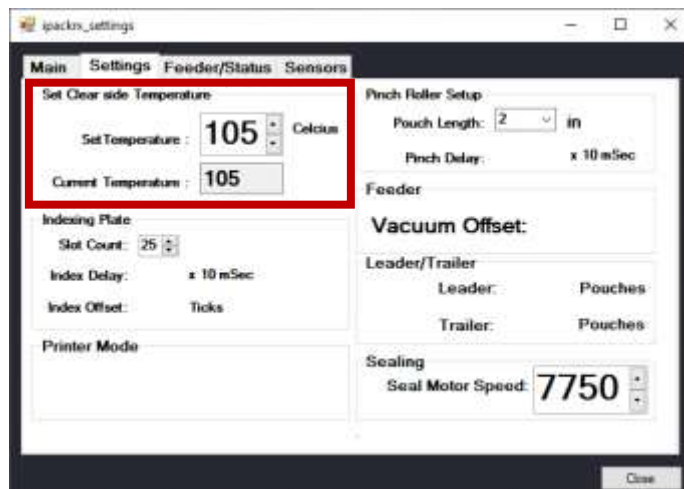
ipackrx_settings

Main | Settings | Feeder/Status | Sensors

Set Clear side Temperature

Set Temperature : 105 Celcius

Current Temperature : 105

Indexing Plate

Slot Count: 25

Index Delay: x 10 mSec

Index Offset: Ticks

Printer Mode

Pinch Roller Setup

Pouch Length: 2 in

Pinch Delay: x 10 mSec

Feeder

Vacuum Offset:

Leader/Trailer

Leader: Pouches

Trailer: Pouches

Sealing

Seal Motor Speed: 7750

Close